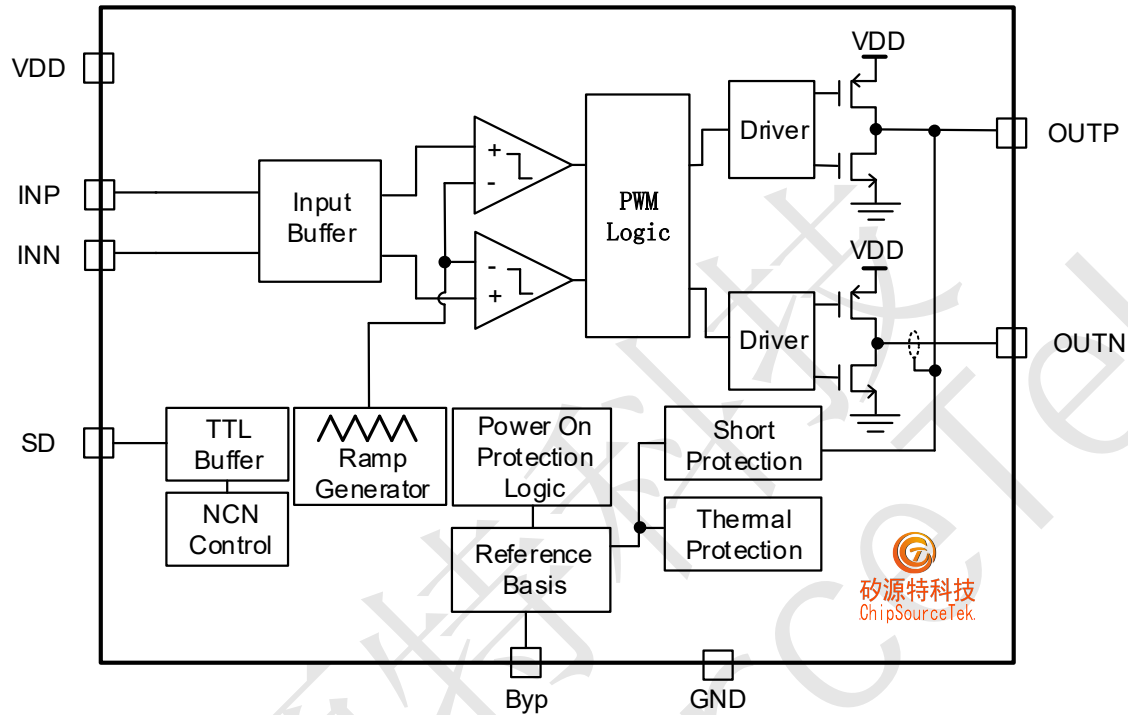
VDD
INP
INN
SD
Input Buffer
+
-
-
+
PWM Logic
Driver
Driver
VDD
VDD
OUTP
OUTN
TTL Buffer
NCN Control
Ramp Generator
Power On Protection Logic
Reference Basis
Short Protection
Thermal Protection
矽源特科技
ChipSourceTek
Byp
GND